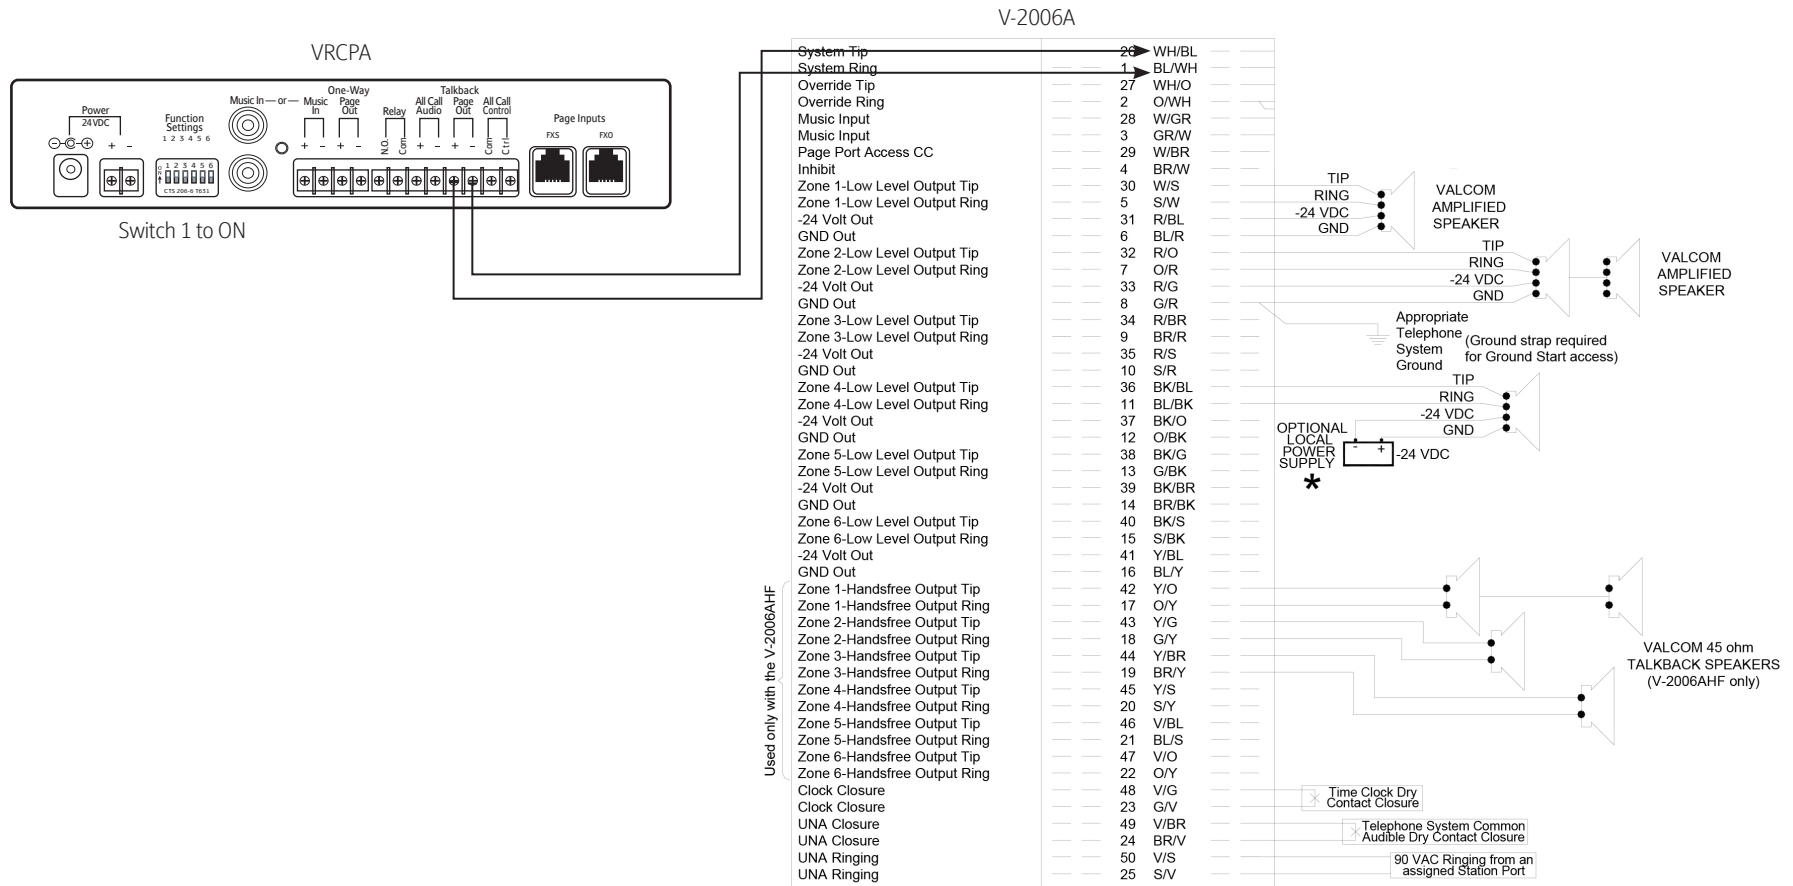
VRCPA

Power
24VDC
+ -
Function Settings
1 2 3 4 5 6
ON
CTS 206-6 TES1
Music In — or —
One-Way
Music In
Page Out
Relay
N.O.
Com
Talkback
All Call Audio
Page Out
All Call Control
Com
Ctrl
+ - + - + - + -
Page Inputs
FXS
FXO

Switch 1 to ON

V-2006A

| | | |
|---|---|---|
| System Tip | 26 | WH/BL |
| System Ring | 1 | BL/WH |
| Override Tip | 27 | WH/O |
| Override Ring | 2 | O/WH |
| Music Input | 28 | W/GR |
| Music Input | 3 | GR/W |
| Page Port Access CC | 29 | W/BR |
| Inhibit | 4 | BR/W |
| Zone 1-Low Level Output Tip | 30 | W/S |
| Zone 1-Low Level Output Ring | 5 | S/W |
| -24 Volt Out | 31 | R/BL |
| GND Out | 6 | BL/R |
| Zone 2-Low Level Output Tip | 32 | R/O |
| Zone 2-Low Level Output Ring | 7 | O/R |
| -24 Volt Out | 33 | R/G |
| GND Out | 8 | G/R |
| Zone 3-Low Level Output Tip | 34 | R/BR |
| Zone 3-Low Level Output Ring | 9 | BR/R |
| -24 Volt Out | 35 | R/S |
| GND Out | 10 | S/R |
| Zone 4-Low Level Output Tip | 36 | BK/BL |
| Zone 4-Low Level Output Ring | 11 | BL/BK |
| -24 Volt Out | 37 | BK/O |
| GND Out | 12 | O/BK |
| Zone 5-Low Level Output Tip | 38 | BK/G |
| Zone 5-Low Level Output Ring | 13 | G/BK |
| -24 Volt Out | 39 | BK/BR |
| GND Out | 14 | BR/BK |
| Zone 6-Low Level Output Tip | 40 | BK/S |
| Zone 6-Low Level Output Ring | 15 | S/BK |
| -24 Volt Out | 41 | Y/BL |
| GND Out | 16 | BL/Y |
| Zone 1-Handsfree Output Tip | 42 | Y/O |
| Zone 1-Handsfree Output Ring | 17 | O/Y |
| Zone 2-Handsfree Output Tip | 43 | Y/G |
| Zone 2-Handsfree Output Ring | 18 | G/Y |
| Zone 3-Handsfree Output Tip | 44 | Y/BR |
| Zone 3-Handsfree Output Ring | 19 | BR/Y |
| Zone 4-Handsfree Output Tip | 45 | Y/S |
| Zone 4-Handsfree Output Ring | 20 | S/Y |
| Zone 5-Handsfree Output Tip | 46 | V/BL |
| Zone 5-Handsfree Output Ring | 21 | BL/S |
| Zone 6-Handsfree Output Tip | 47 | V/O |
| Zone 6-Handsfree Output Ring | 22 | O/Y |
| Clock Closure | 48 | V/G |
| Clock Closure | 23 | G/V |
| UNA Closure | 49 | V/BR |
| UNA Closure | 24 | BR/V |
| UNA Ringing | 50 | V/S |
| UNA Ringing | 25 | S/V |

Used only with the V-2006AHF

TIP
RING
-24 VDC
GND
VALCOM AMPLIFIED SPEAKER

TIP
RING
-24 VDC
GND
VALCOM AMPLIFIED SPEAKER

Appropriate Telephone System Ground
(Ground strap required for Ground Start access)

TIP
RING
-24 VDC
GND
OPTIONAL LOCAL POWER SUPPLY
- +
-24 VDC
*

VALCOM 45 ohm TALKBACK SPEAKERS (V-2006AHF only)

Time Clock Dry Contact Closure
Telephone System Common Audible Dry Contact Closure
90 VAC Ringing from an assigned Station Port